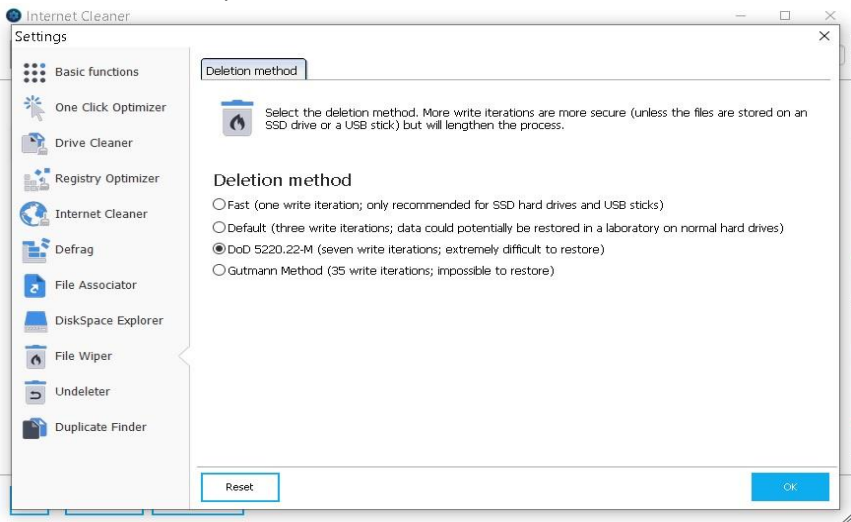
Internet Cleaner

Settings

Basic functions
One Click Optimizer
Drive Cleaner
Registry Optimizer
Internet Cleaner
Defrag
File Associator
DiskSpace Explorer
File Wiper
Undeleter
Duplicate Finder

Deletion method

Select the deletion method. More write iterations are more secure (unless the files are stored on an SSD drive or a USB stick) but will lengthen the process.

Deletion method

Fast (one write iteration; only recommended for SSD hard drives and USB sticks)
Default (three write iterations; data could potentially be restored in a laboratory on normal hard drives)
DoD 5220.22-M (seven write iterations; extremely difficult to restore)
Gutmann Method (35 write iterations; impossible to restore)

Reset

OK